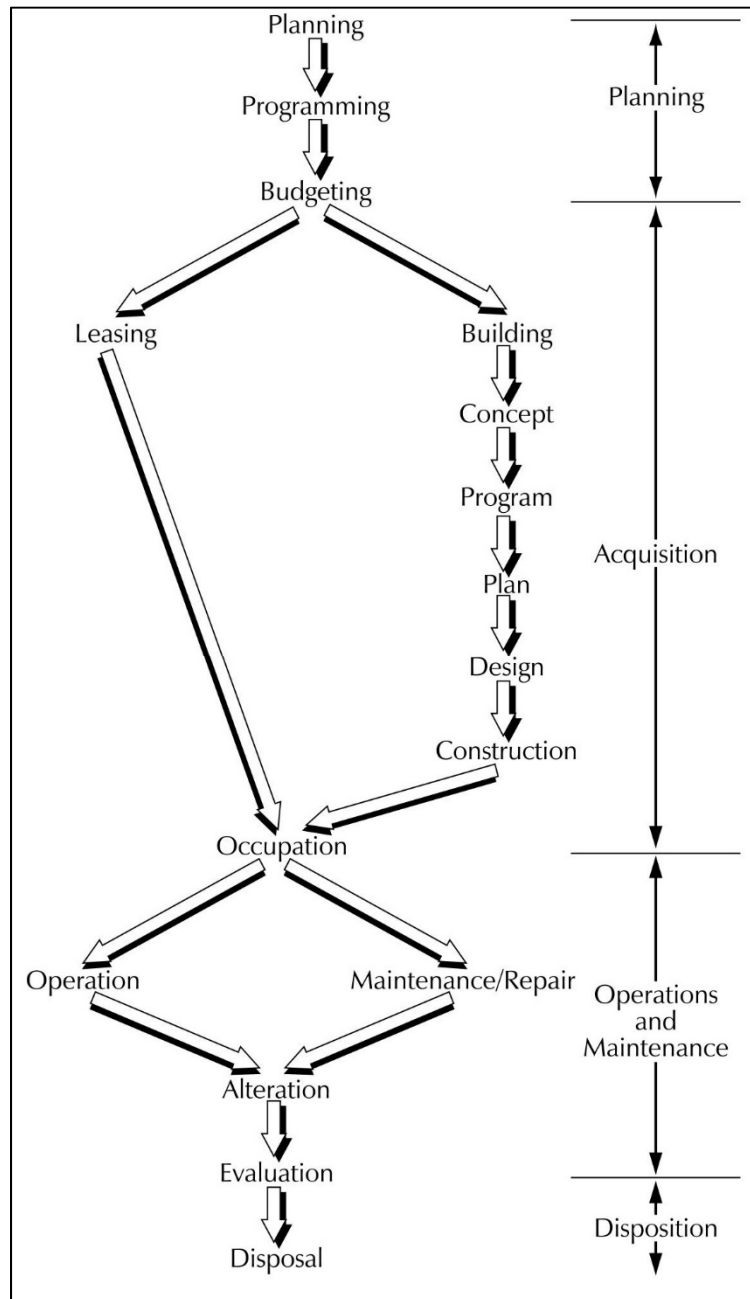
Planning

Programming

Budgeting

Leasing

Building

Concept

Program

Plan

Design

Construction

Occupation

Operation

Maintenance/Repair

Alteration

Evaluation

Disposal

Planning

Acquisition

Operations and Maintenance

Disposition